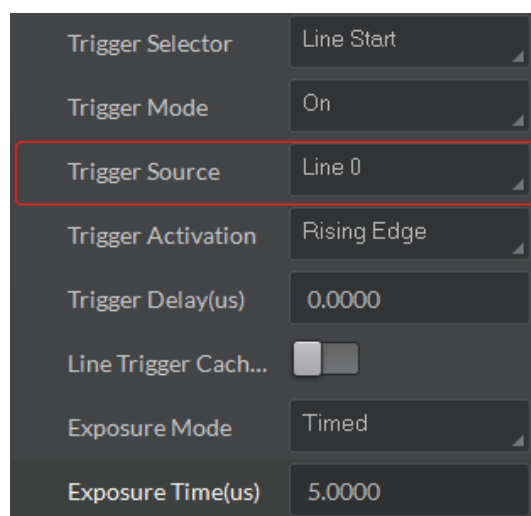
| | |
|---|---|
| Trigger Selector | Line Start |
| Trigger Mode | On |
| Trigger Source | Line 0 |
| Trigger Activation | Rising Edge |
| Trigger Delay(us) | 0.0000 |
| Line Trigger Cach... | |
| Exposure Mode | Timed |
| Exposure Time(us) | 5.0000 |